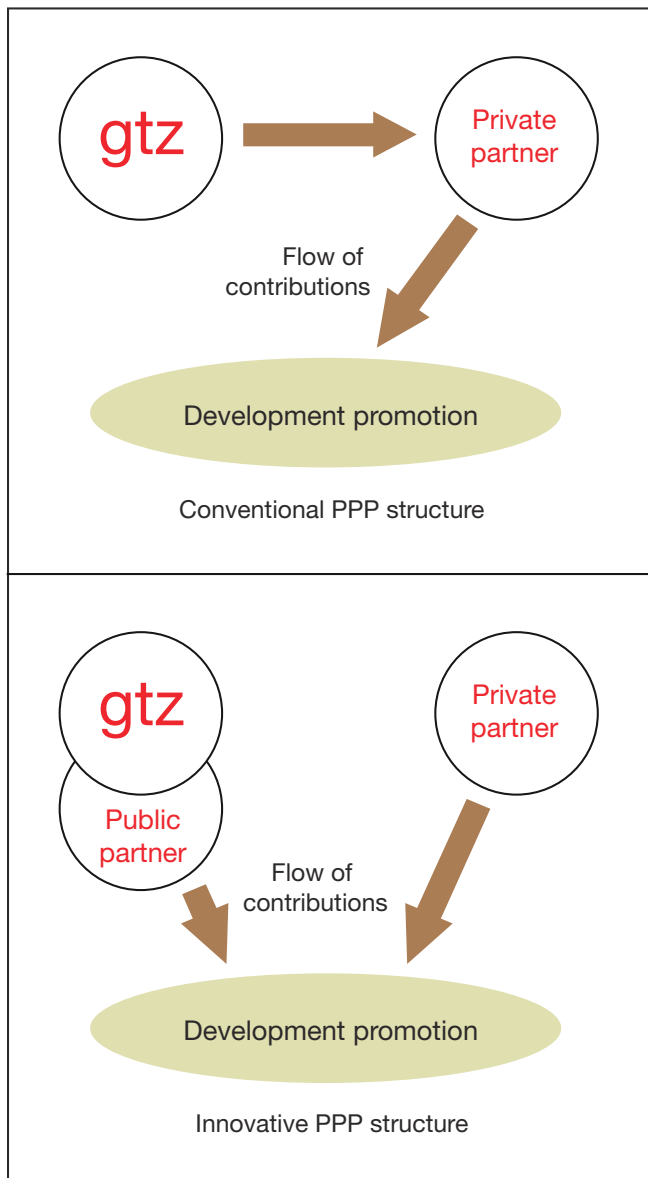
gtz

Private partner

Flow of contributions

Development promotion

Conventional PPP structure

gtz

Public partner

Private partner

Flow of contributions

Development promotion

Innovative PPP structure